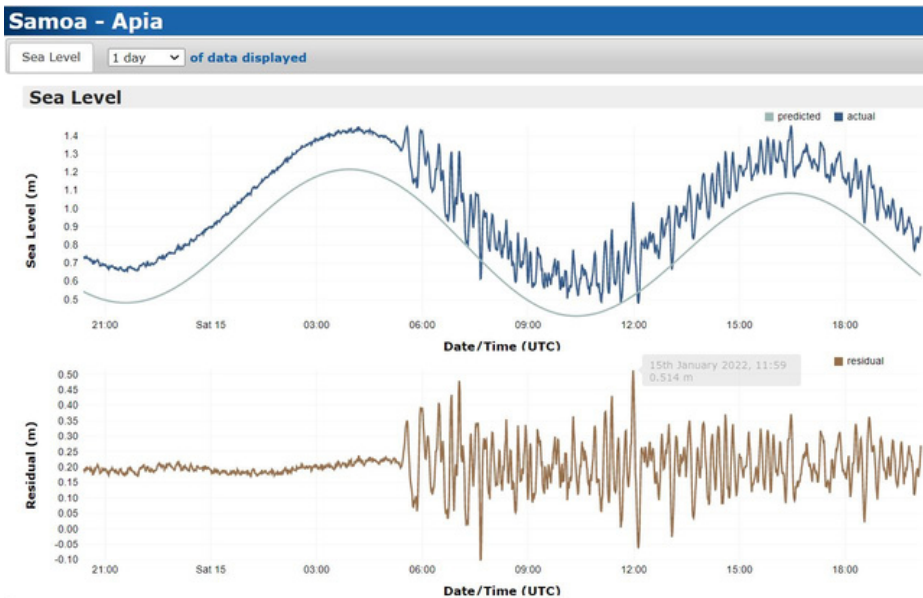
Samoa - Apia

Sea Level | 1 day | of data displayed

Sea Level

predicted actual

Sea Level (m)

1.4
1.3
1.2
1.1
1.0
0.9
0.8
0.7
0.6
0.5

21:00 Sat 15 03:00 06:00 09:00 12:00 15:00 18:00

Date/Time (UTC)

15th January 2022, 11:59
0.514 m

residual

Residual (m)

0.50
0.45
0.40
0.35
0.30
0.25
0.20
0.15
0.10
0.05
0.00
-0.05
-0.10

21:00 Sat 15 03:00 06:00 09:00 12:00 15:00 18:00

Date/Time (UTC)